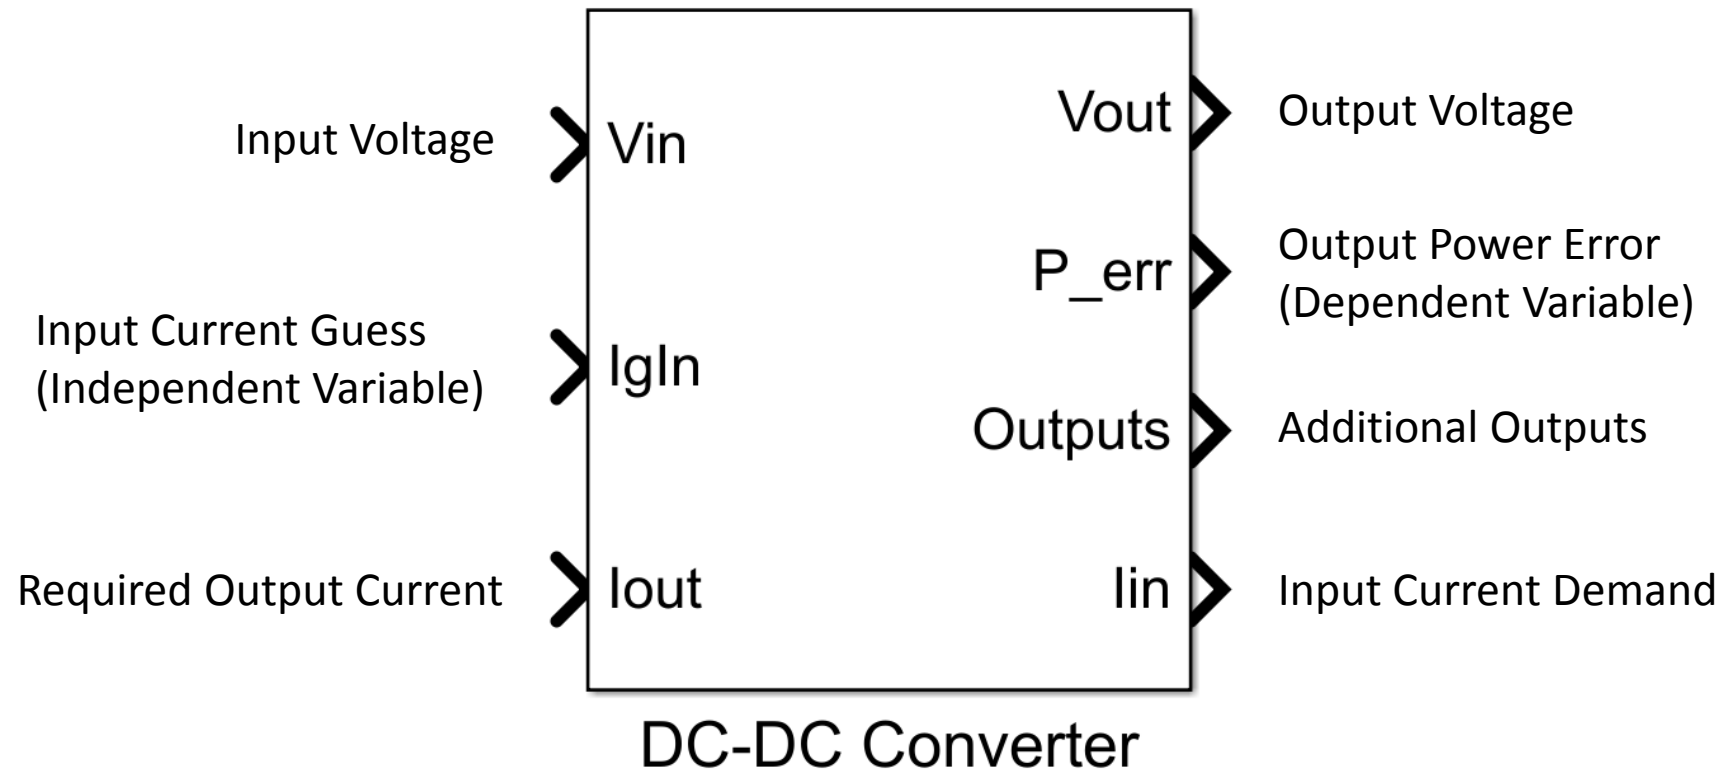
Input Voltage

Vin

Input Current Guess
(Independent Variable)

IgIn

Required Output Current

Iout

Vout

Output Voltage

P_err

Output Power Error
(Dependent Variable)

Outputs

Additional Outputs

Iin

Input Current Demand

DC-DC Converter